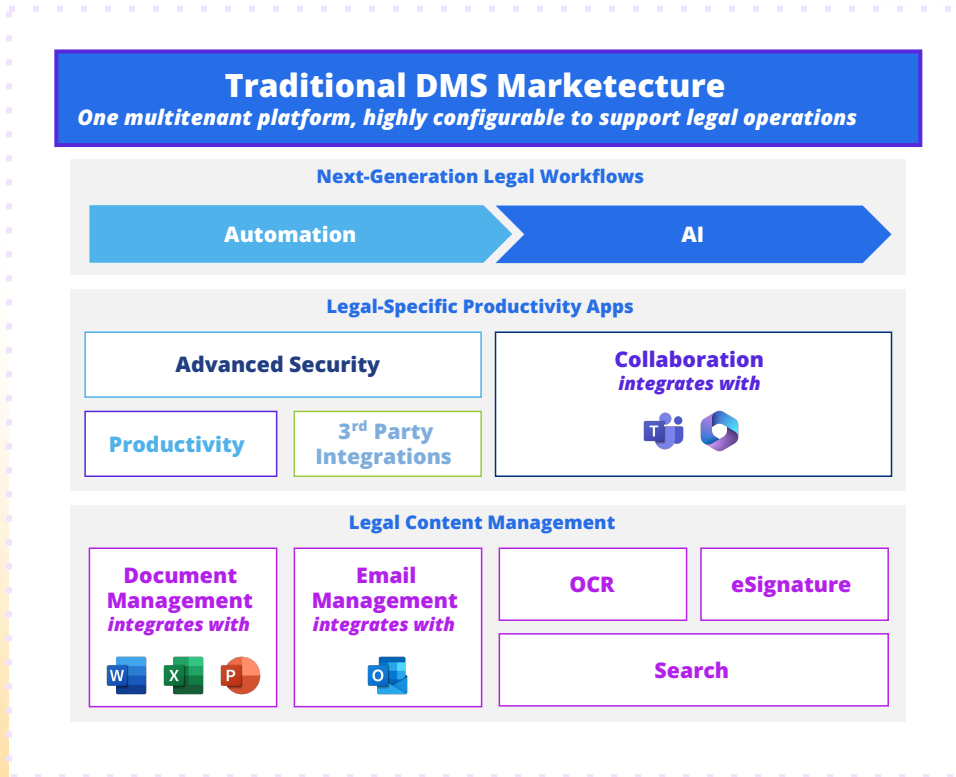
Traditional DMS Marketecture
One multitenant platform, highly configurable to support legal operations

Next-Generation Legal Workflows

Automation

AI

Legal-Specific Productivity Apps

Advanced Security

Collaboration
integrates with

T

Productivity

3$^{rd}$ Party Integrations

Legal Content Management

Document Management
integrates with

W X P

Email Management
integrates with

O

OCR

eSignature

Search